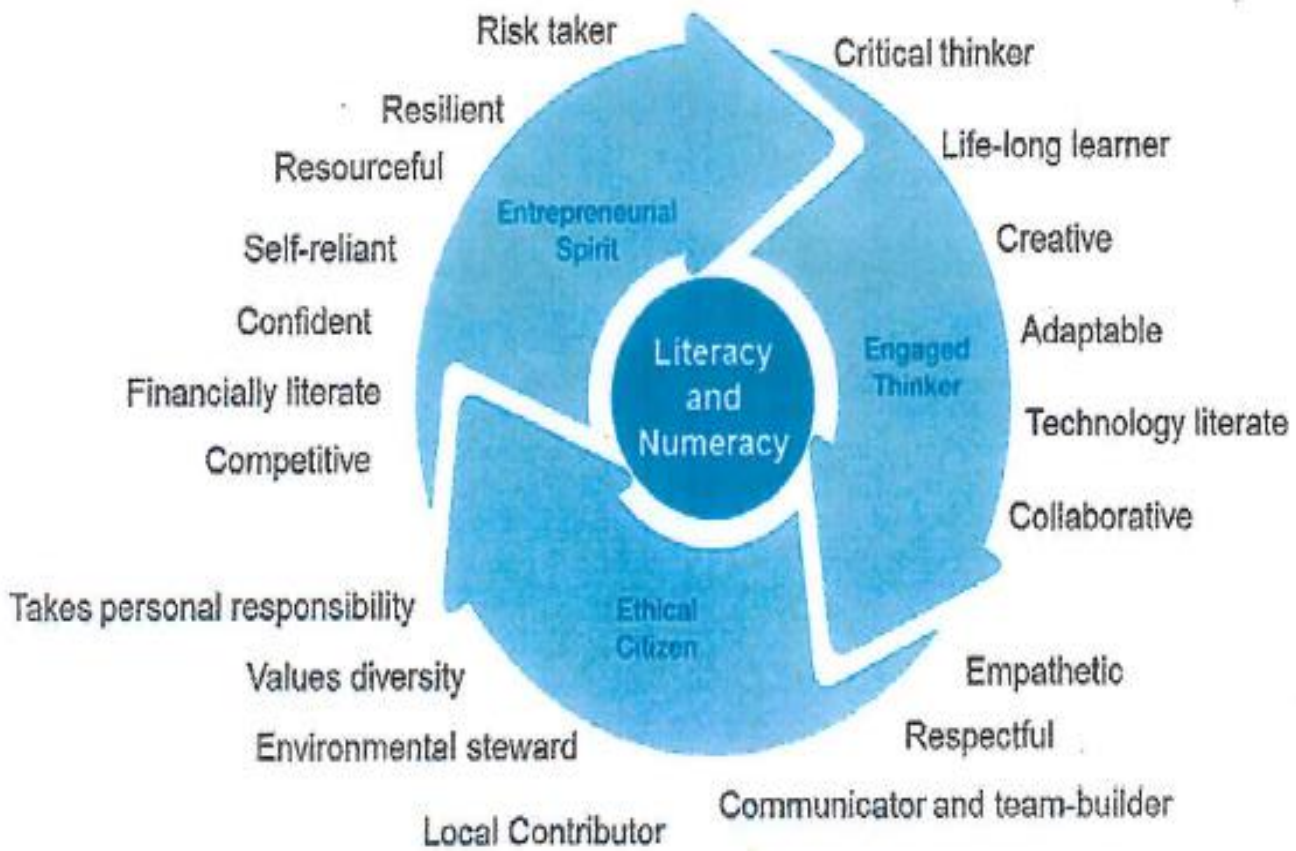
Risk taker

Resilient

Resourceful

Self-reliant

Confident

Financially literate

Competitive

Entrepreneurial Spirit

Critical thinker

Life-long learner

Creative

Adaptable

Technology literate

Collaborative

Engaged Thinker

Literacy and Numeracy

Takes personal responsibility

Values diversity

Environmental steward

Local Contributor

Ethical Citizen

Empathetic

Respectful

Communicator and team-builder